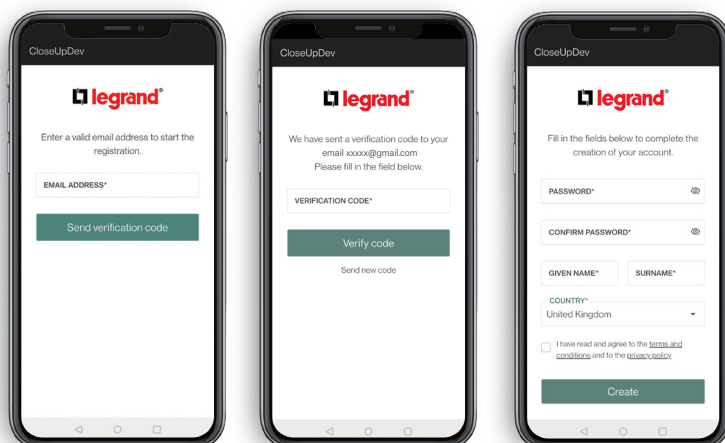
CloseUpDev

legrand®

Enter a valid email address to start the registration.

EMAIL ADDRESS*

Send verification code

CloseUpDev

legrand®

We have sent a verification code to your email xxxxx@gmail.com
Please fill in the field below.

VERIFICATION CODE*

Verify code

Send new code

CloseUpDev

legrand®

Fill in the fields below to complete the creation of your account.

PASSWORD*

CONFIRM PASSWORD*

GIVEN NAME*

SURNAME*

COUNTRY*
United Kingdom

I have read and agree to the terms and conditions and to the privacy policy

Create